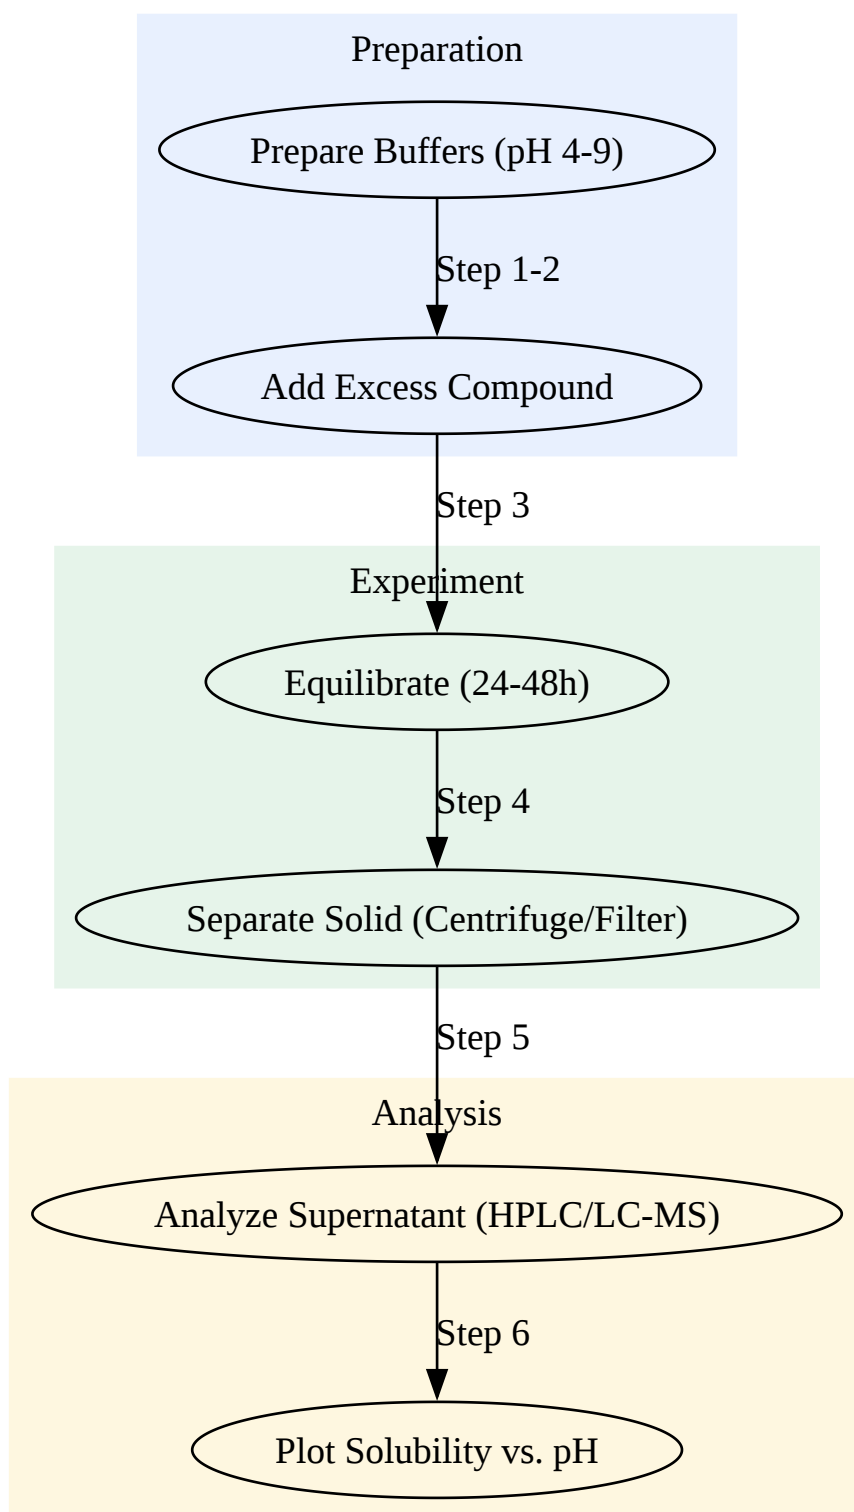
Preparation

Prepare Buffers (pH 4-9)

Step 1-2

Add Excess Compound

Step 3

Experiment

Equilibrate (24-48h)

Step 4

Separate Solid (Centrifuge/Filter)

Step 5

Analysis

Analyze Supernatant (HPLC/LC-MS)

Step 6

Plot Solubility vs. pH